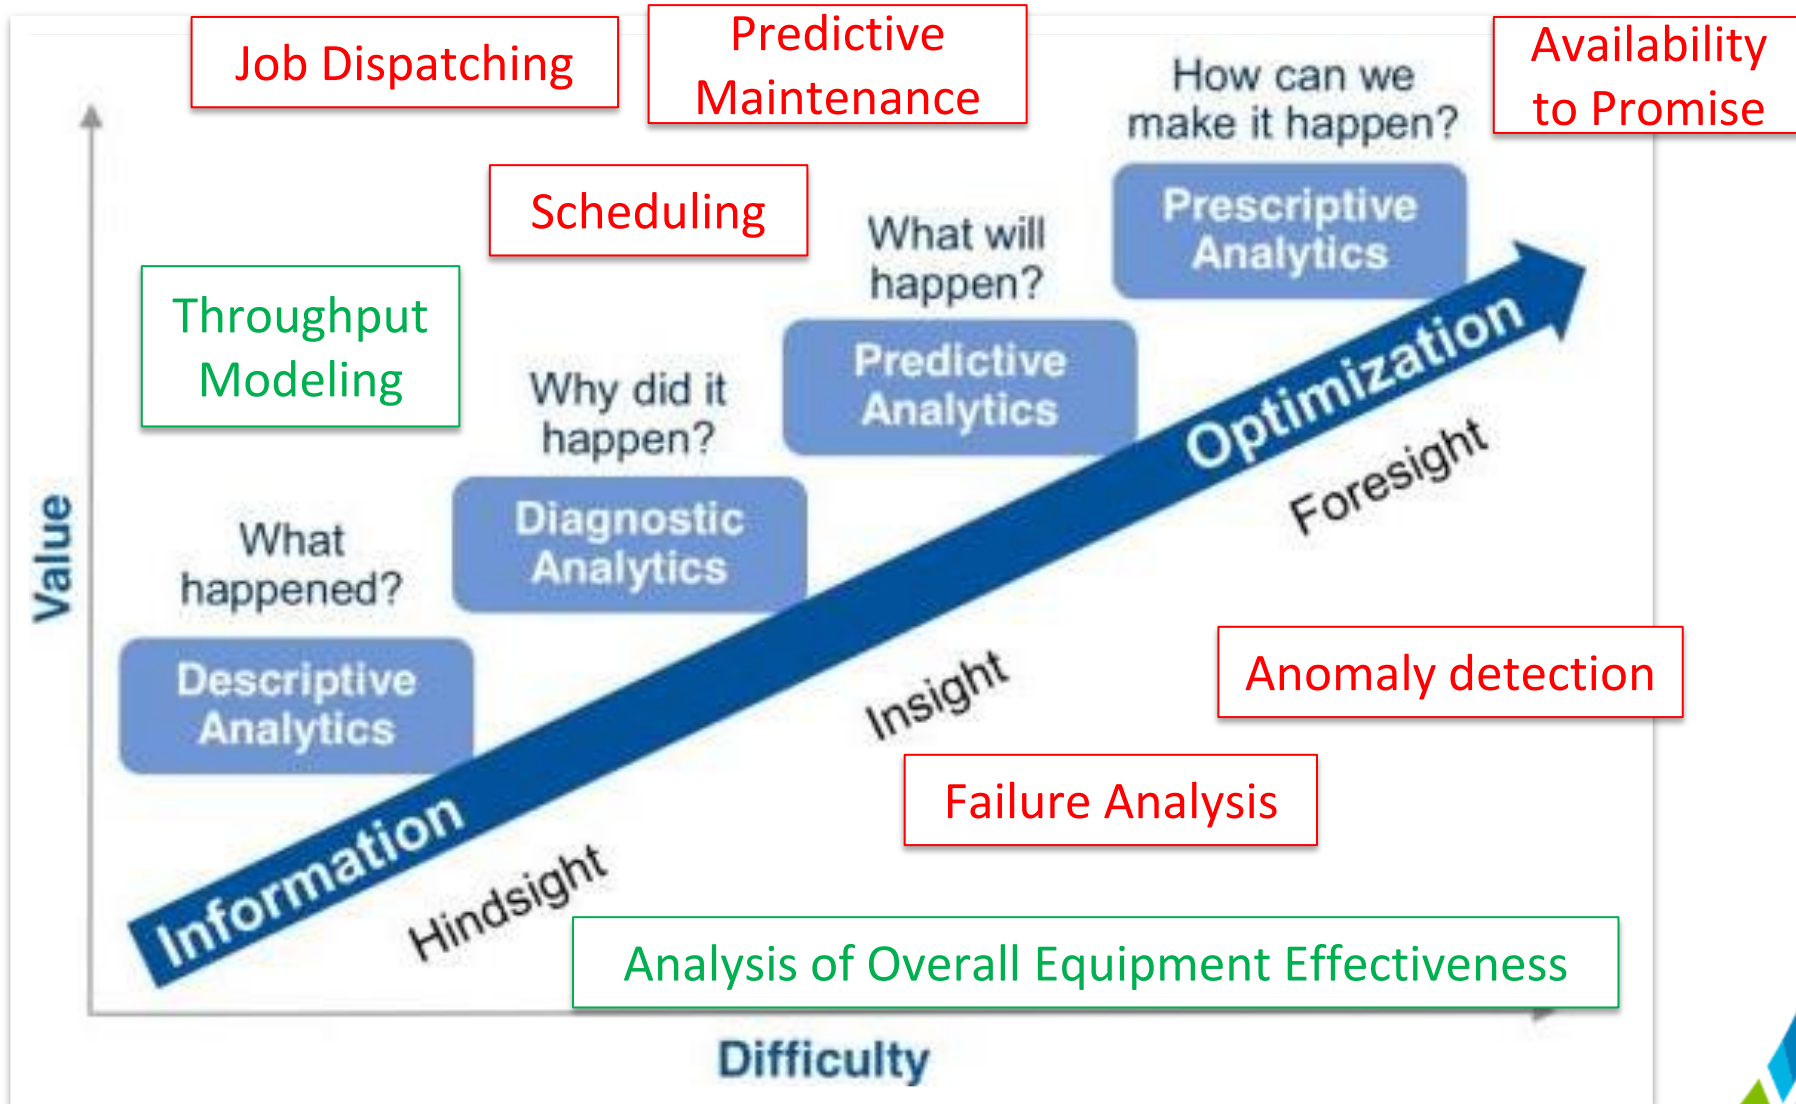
Job Dispatching

Predictive Maintenance

Availability to Promise

How can we make it happen?

Prescriptive Analytics

Scheduling

What will happen?

Predictive Analytics

Throughput Modeling

Why did it happen?

Diagnostic Analytics

What happened?

Descriptive Analytics

Value

Optimization

Foresight

Insight

Information

Hindsight

Anomaly detection

Failure Analysis

Analysis of Overall Equipment Effectiveness

Difficulty